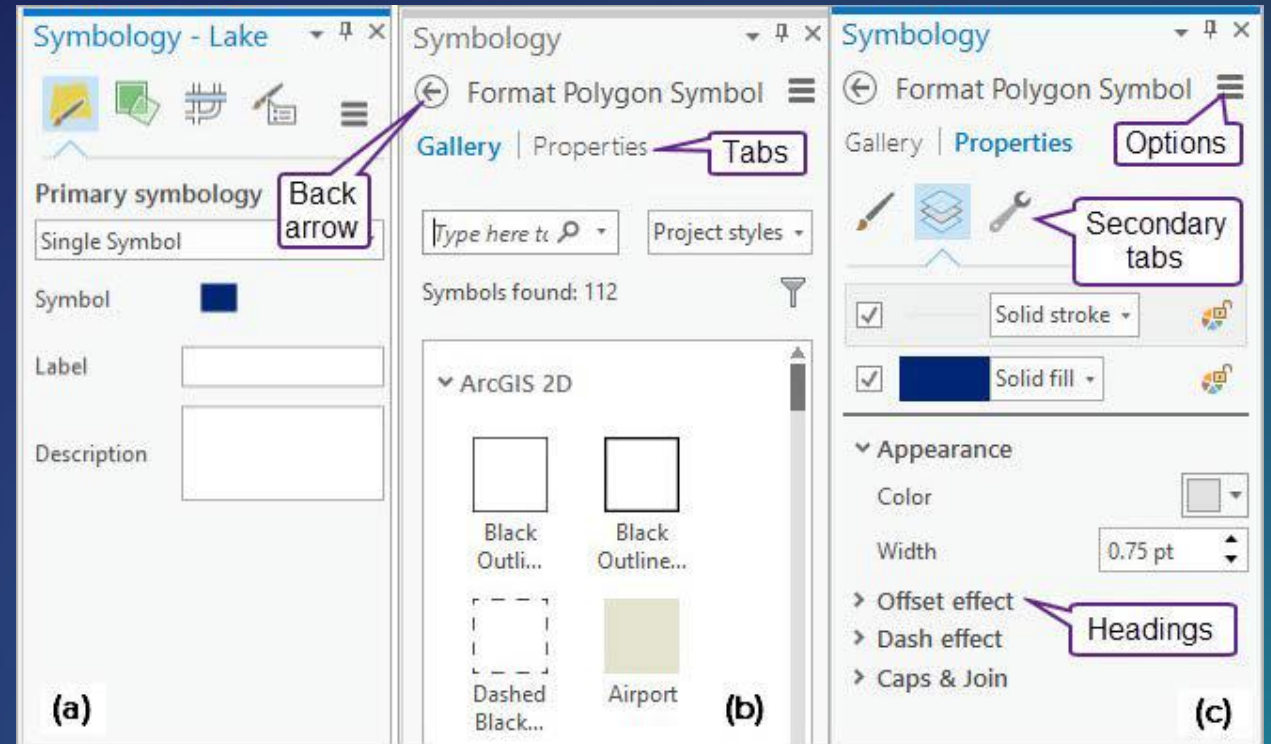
Symbology - Lake

Primary symbology

Single Symbol

Symbol

Label

Description

Back arrow

(a)

Symbology

Format Polygon Symbol

Gallery | Properties

Tabs

Type here t

Project styles

Symbols found: 112

ArcGIS 2D

Black Outli...

Black Outline...

Dashed Black...

Airport

(b)

Symbology

Format Polygon Symbol

Gallery | Properties

Options

Secondary tabs

Solid stroke

Solid fill

Appearance

Color

Width

0.75 pt

Offset effect

Dash effect

Caps & Join

Headings

(c)